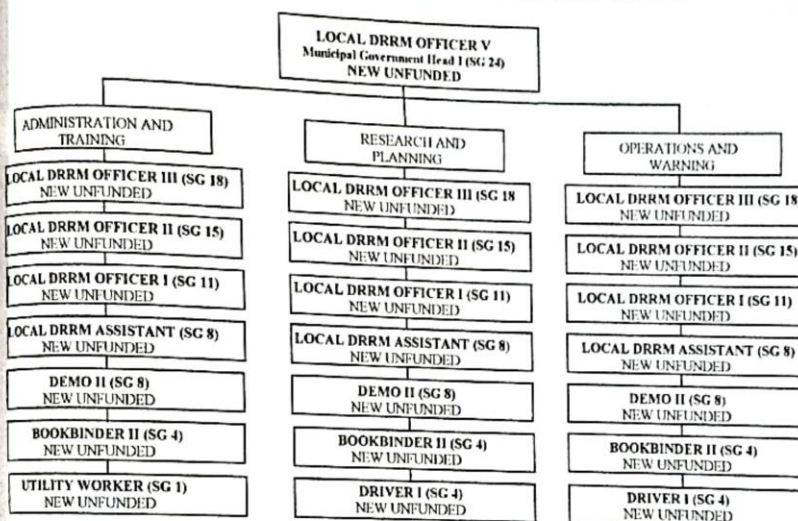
LOCAL DRRM OFFICER V
Municipal Government Head I (SG 24)
NEW UNFUNDED

ADMINISTRATION AND TRAINING

LOCAL DRRM OFFICER III (SG 18)
NEW UNFUNDED

LOCAL DRRM OFFICER II (SG 15)
NEW UNFUNDED

LOCAL DRRM OFFICER I (SG 11)
NEW UNFUNDED

LOCAL DRRM ASSISTANT (SG 8)
NEW UNFUNDED

DEMO II (SG 8)
NEW UNFUNDED

BOOKBINDER II (SG 4)
NEW UNFUNDED

UTILITY WORKER (SG 1)
NEW UNFUNDED

RESEARCH AND PLANNING

LOCAL DRRM OFFICER III (SG 18
NEW UNFUNDED

LOCAL DRRM OFFICER II (SG 15)
NEW UNFUNDED

LOCAL DRRM OFFICER I (SG 11)
NEW UNFUNDED

LOCAL DRRM ASSISTANT (SG 8)
NEW UNFUNDED

DEMO II (SG 8)
NEW UNFUNDED

BOOKBINDER II (SG 4)
NEW UNFUNDED

DRIVER I (SG 4)
NEW UNFUNDED

OPERATIONS AND WARNING

LOCAL DRRM OFFICER III (SG 18
NEW UNFUNDED

LOCAL DRRM OFFICER II (SG 15)
NEW UNFUNDED

LOCAL DRRM OFFICER I (SG 11)
NEW UNFUNDED

LOCAL DRRM ASSISTANT (SG 8)
NEW UNFUNDED

DEMO II (SG 8)
NEW UNFUNDED

BOOKBINDER II (SG 4)
NEW UNFUNDED

DRIVER I (SG 4)
NEW UNFUNDED